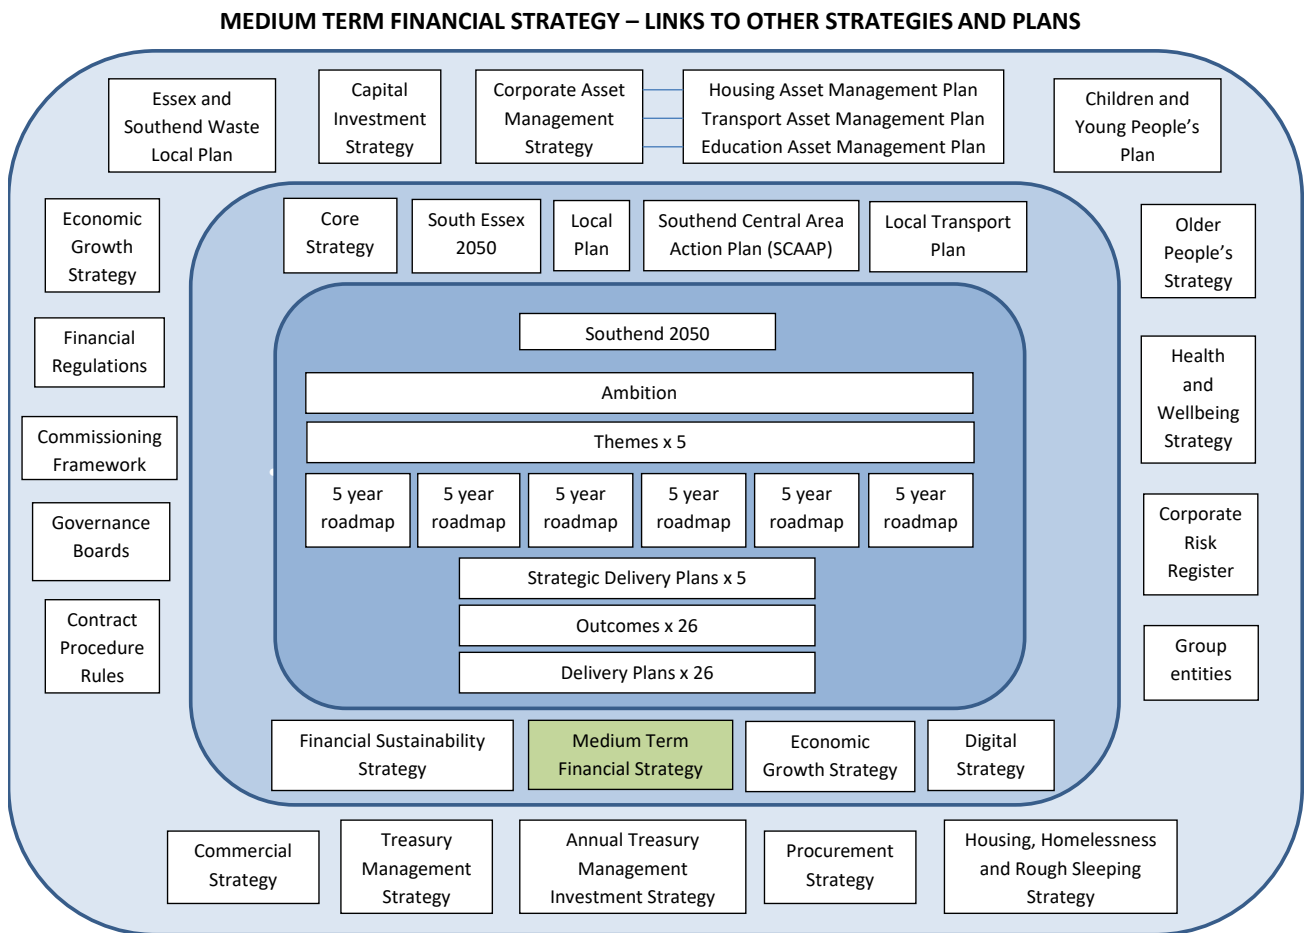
MEDIUM TERM FINANCIAL STRATEGY – LINKS TO OTHER STRATEGIES AND PLANS

Essex and Southend Waste Local Plan

Capital Investment Strategy

Corporate Asset Management Strategy

Housing Asset Management Plan
Transport Asset Management Plan
Education Asset Management Plan

Children and Young People's Plan

Economic Growth Strategy

Financial Regulations

Commissioning Framework

Governance Boards

Contract Procedure Rules

Core Strategy

South Essex 2050

Local Plan

Southend Central Area Action Plan (SCAAP)

Local Transport Plan

Older People's Strategy

Health and Wellbeing Strategy

Corporate Risk Register

Group entities

Southend 2050

Ambition

Themes x 5

5 year roadmap

5 year roadmap

5 year roadmap

5 year roadmap

5 year roadmap

5 year roadmap

Strategic Delivery Plans x 5

Outcomes x 26

Delivery Plans x 26

Financial Sustainability Strategy

Medium Term Financial Strategy

Economic Growth Strategy

Digital Strategy

Commercial Strategy

Treasury Management Strategy

Annual Treasury Management Investment Strategy

Procurement Strategy

Housing, Homelessness and Rough Sleeping Strategy